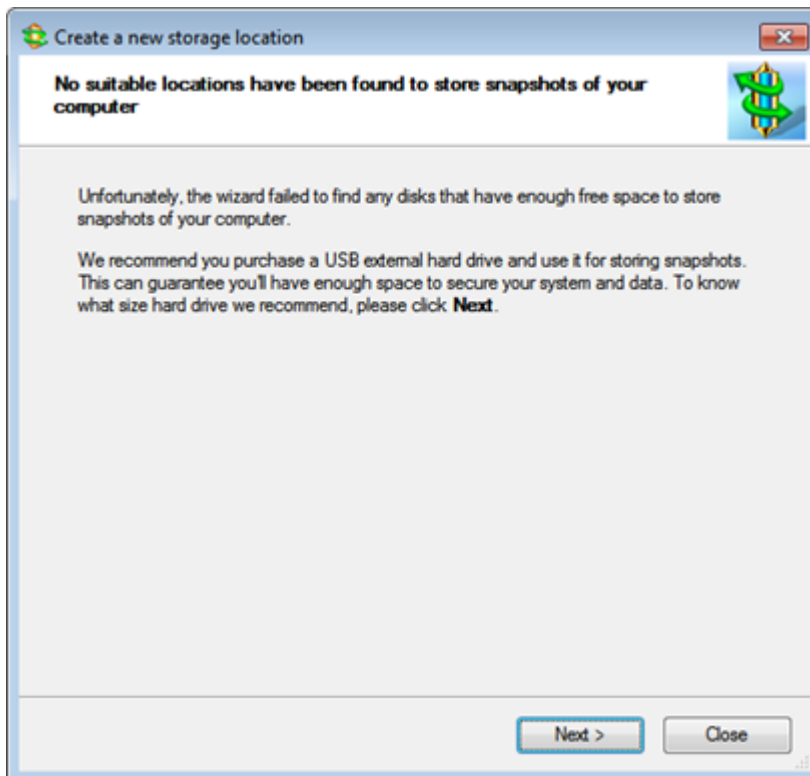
Create a new storage location

No suitable locations have been found to store snapshots of your computer

Unfortunately, the wizard failed to find any disks that have enough free space to store snapshots of your computer.

We recommend you purchase a USB external hard drive and use it for storing snapshots. This can guarantee you'll have enough space to secure your system and data. To know what size hard drive we recommend, please click **Next**.

Next >

Close